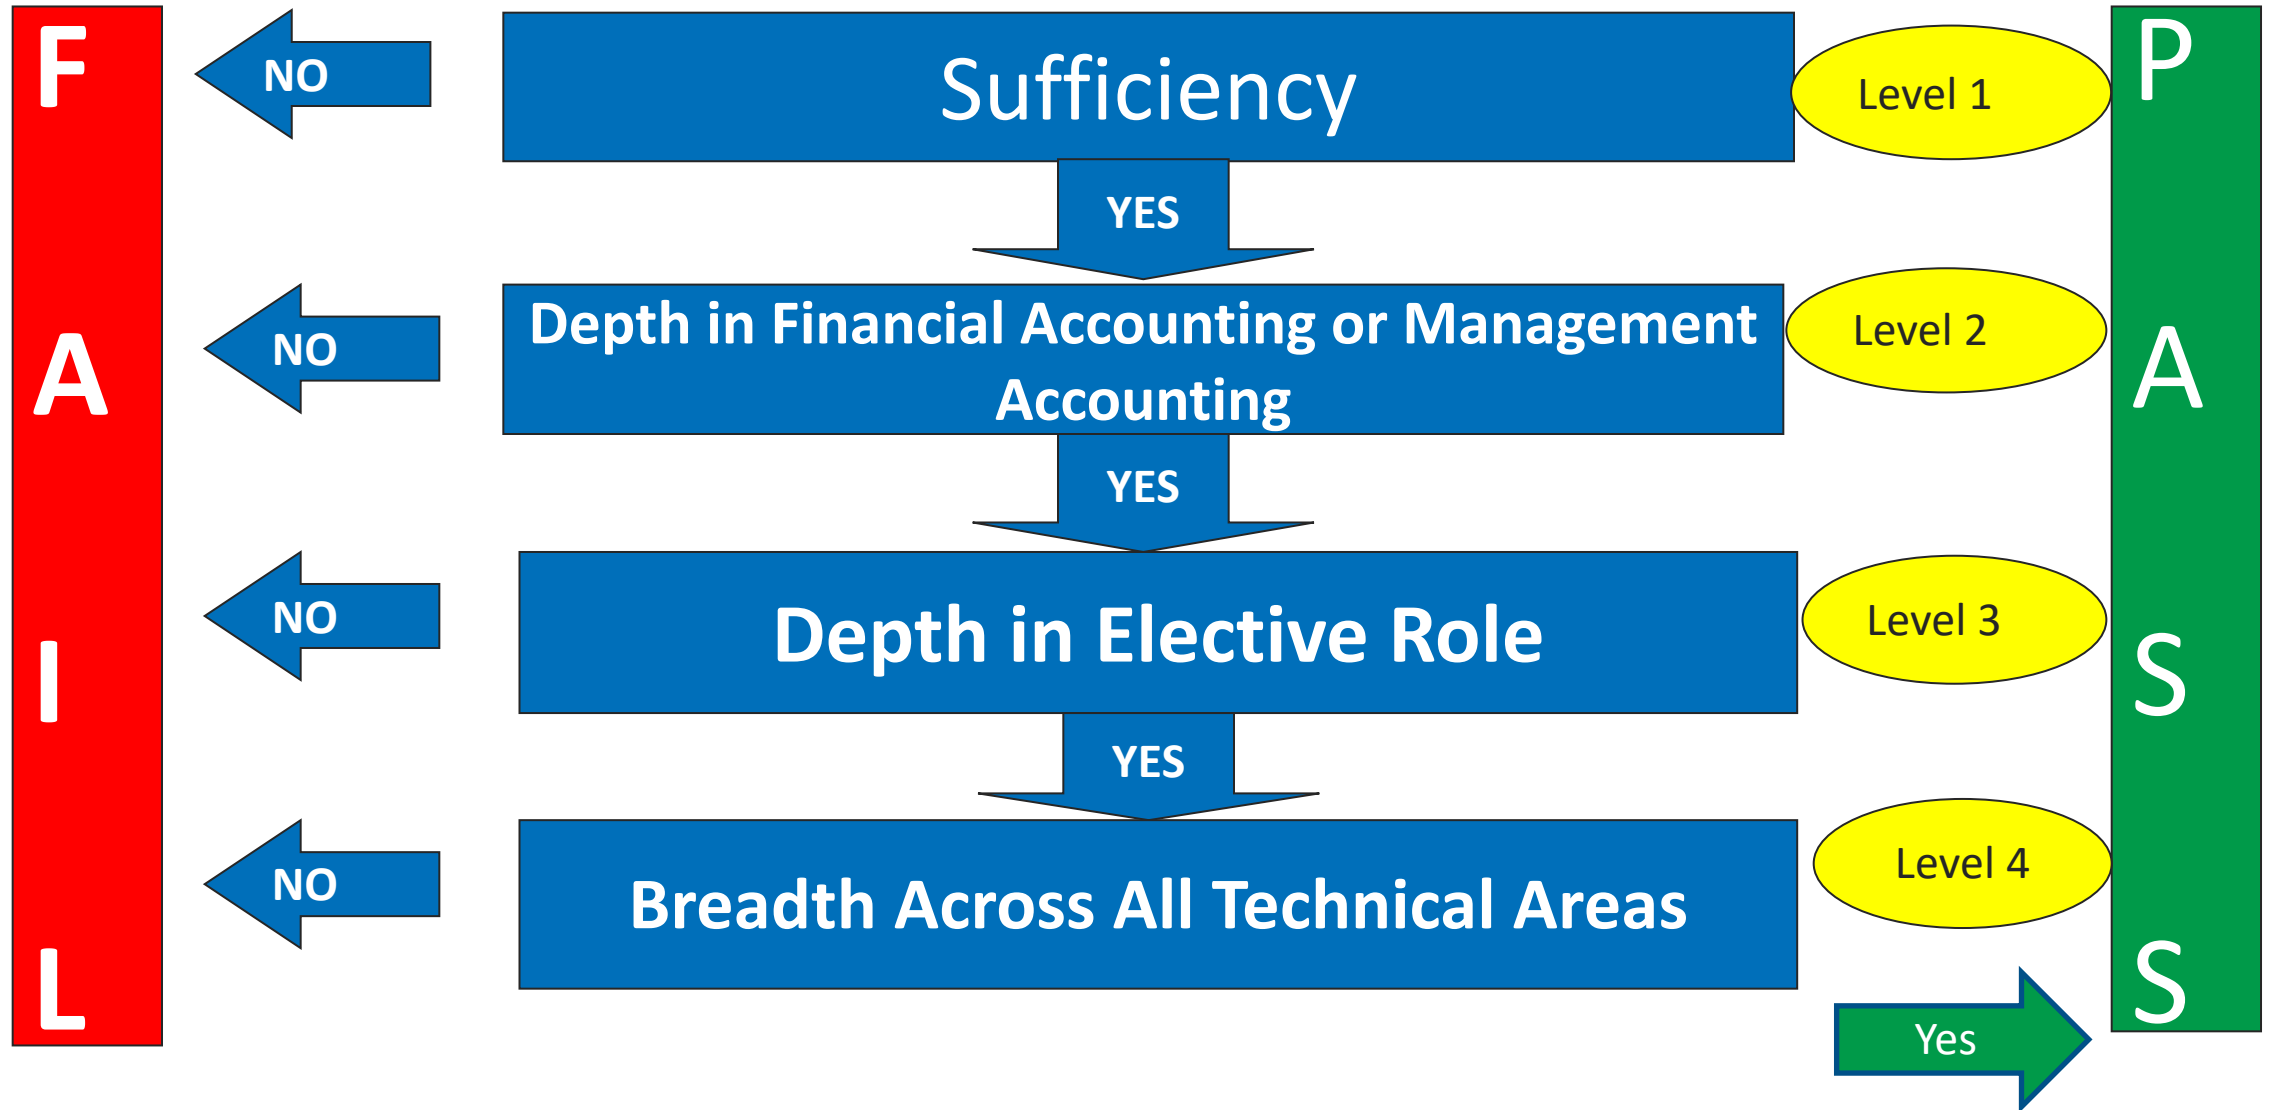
F
A
I
L

NO

Sufficiency

Level 1

YES

NO

Depth in Financial Accounting or Management Accounting

Level 2

YES

NO

Depth in Elective Role

Level 3

YES

NO

Breadth Across All Technical Areas

Level 4

Yes

P
A
S
S